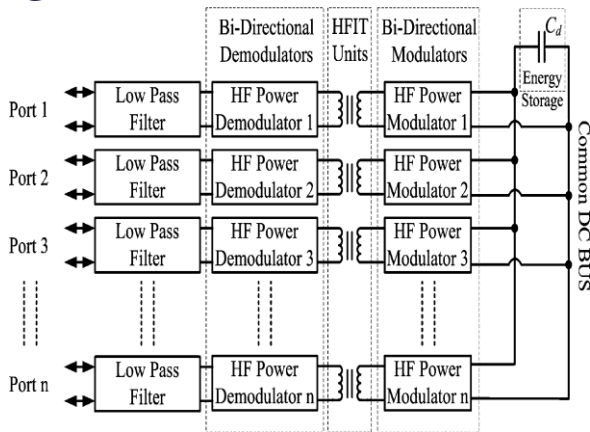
Bi-Directional Demodulators

HFIT Units

Bi-Directional Modulators

$C_d$

Energy Storage

Port 1

Low Pass Filter

HF Power Demodulator 1

HF Power Modulator 1

Port 2

Low Pass Filter

HF Power Demodulator 2

HF Power Modulator 2

Port 3

Low Pass Filter

HF Power Demodulator 3

HF Power Modulator 3

Port n

Low Pass Filter

HF Power Demodulator n

HF Power Modulator n

Common DC BUS